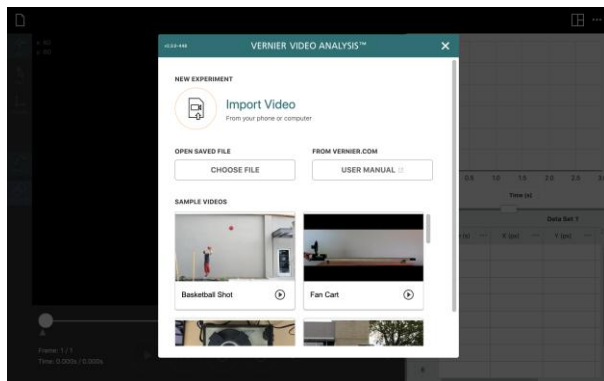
v1.0.0-448

VERNIER VIDEO ANALYSIS™

×

NEW EXPERIMENT

Import Video

From your phone or computer

OPEN SAVED FILE

CHOOSE FILE

FROM VERNIER.COM

USER MANUAL

SAMPLE VIDEOS

Basketball Shot

Fan Cart

0.5 1.0 1.5 2.0 2.5

Time (s)

Data Set 1

X (px) Y (px)

Frame: 1 / 1

Time: 0.000s / 0.000s